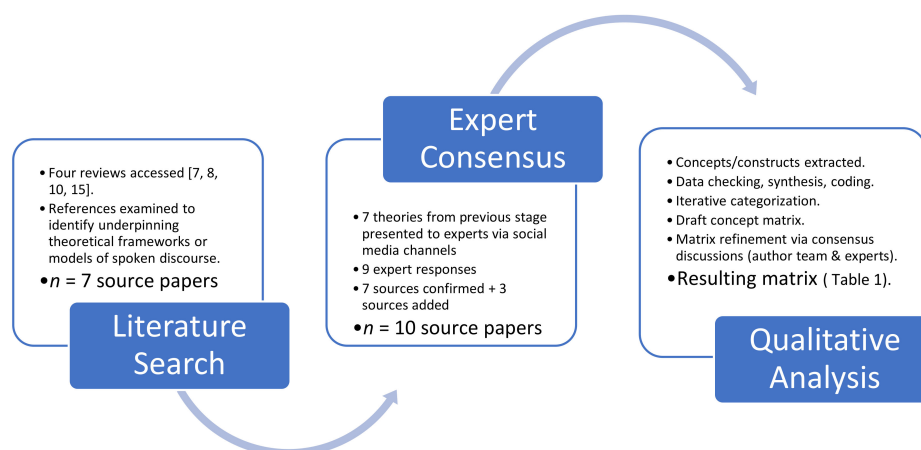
- Four reviews accessed [7, 8, 10, 15].
- References examined to identify underpinning theoretical frameworks or models of spoken discourse.
- $n$ = 7 source papers

Literature Search

Expert Consensus

- 7 theories from previous stage presented to experts via social media channels
- 9 expert responses
- 7 sources confirmed + 3 sources added
- $n$ = 10 source papers

- Concepts/constructs extracted.
- Data checking, synthesis, coding.
- Iterative categorization.
- Draft concept matrix.
- Matrix refinement via consensus discussions (author team & experts).
- Resulting matrix ( Table 1).

Qualitative Analysis